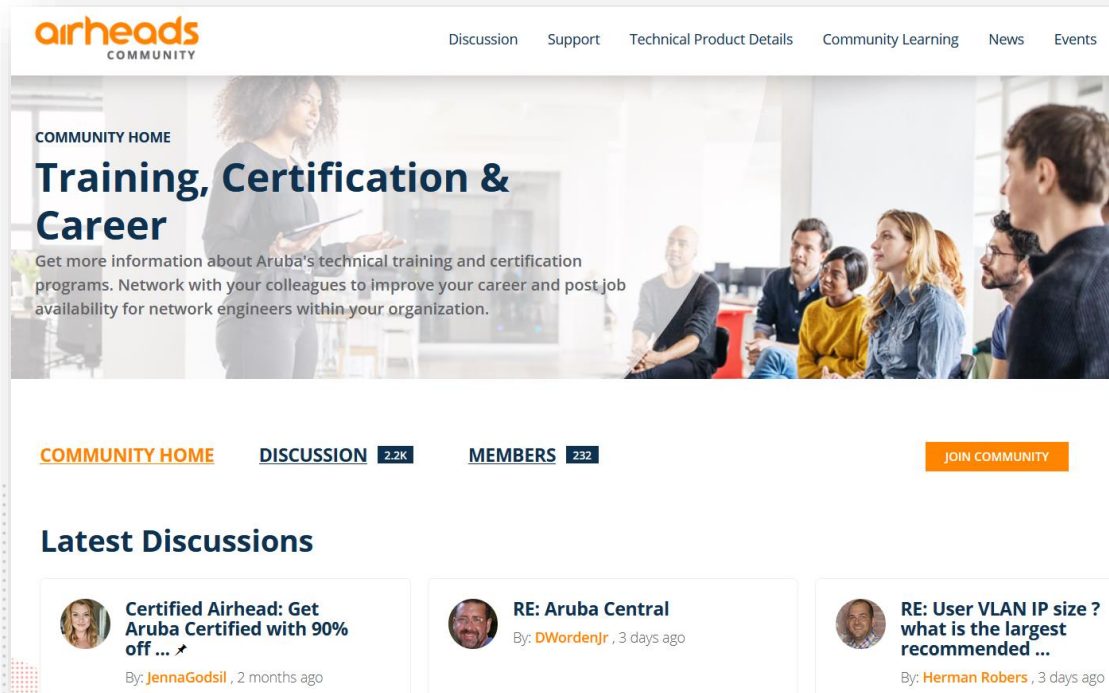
airheads COMMUNITY

Discussion Support Technical Product Details Community Learning News Events

COMMUNITY HOME

Training, Certification & Career

Get more information about Aruba's technical training and certification programs. Network with your colleagues to improve your career and post job availability for network engineers within your organization.

COMMUNITY HOME DISCUSSION 2.2K MEMBERS 232 JOIN COMMUNITY

Latest Discussions

Certified Airhead: Get Aruba Certified with 90% off ...

By: JennaGodsil , 2 months ago

RE: Aruba Central

By: DWordenJr , 3 days ago

RE: User VLAN IP size ? what is the largest recommended ...

By: Herman Robers , 3 days ago